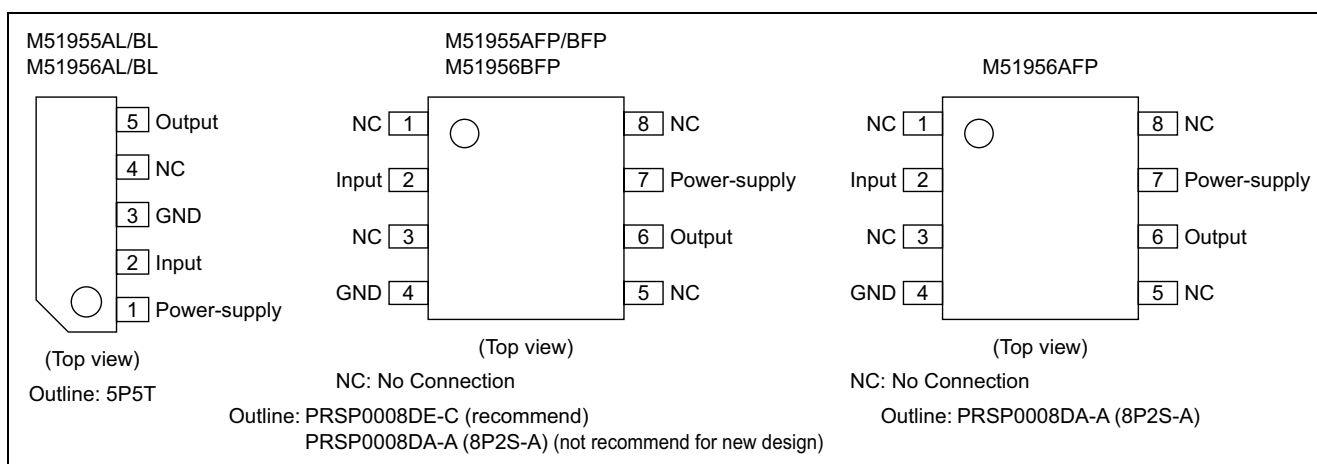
M51955AL/BL
M51956AL/BL

5 Output
4 NC
3 GND
2 Input
1 Power-supply

(Top view)
Outline: 5P5T

M51955AFP/BFP
M51956BFP

NC 1
Input 2
NC 3
GND 4

8 NC
7 Power-supply
6 Output
5 NC

(Top view)
NC: No Connection
Outline: PRSP0008DE-C (recommend)
PRSP0008DA-A (8P2S-A) (not recommend for new design)

M51956AFP

NC 1
Input 2
NC 3
GND 4

8 NC
7 Power-supply
6 Output
5 NC

(Top view)
NC: No Connection
Outline: PRSP0008DA-A (8P2S-A)